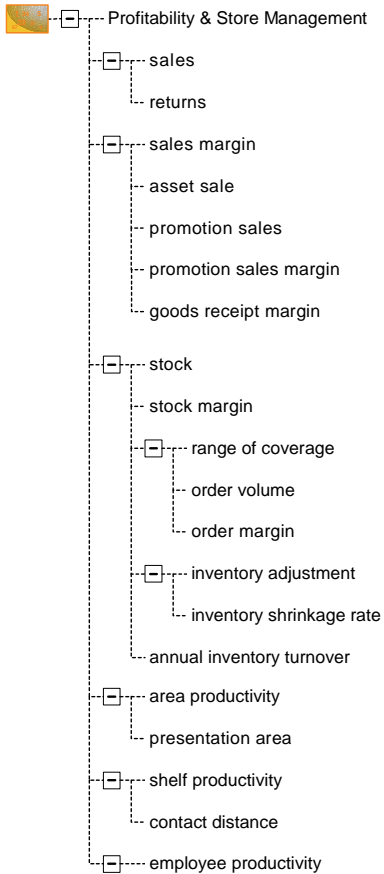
Profitability & Store Management
sales
returns
sales margin
asset sale
promotion sales
promotion sales margin
goods receipt margin
stock
stock margin
range of coverage
order volume
order margin
inventory adjustment
inventory shrinkage rate
annual inventory turnover
area productivity
presentation area
shelf productivity
contact distance
employee productivity